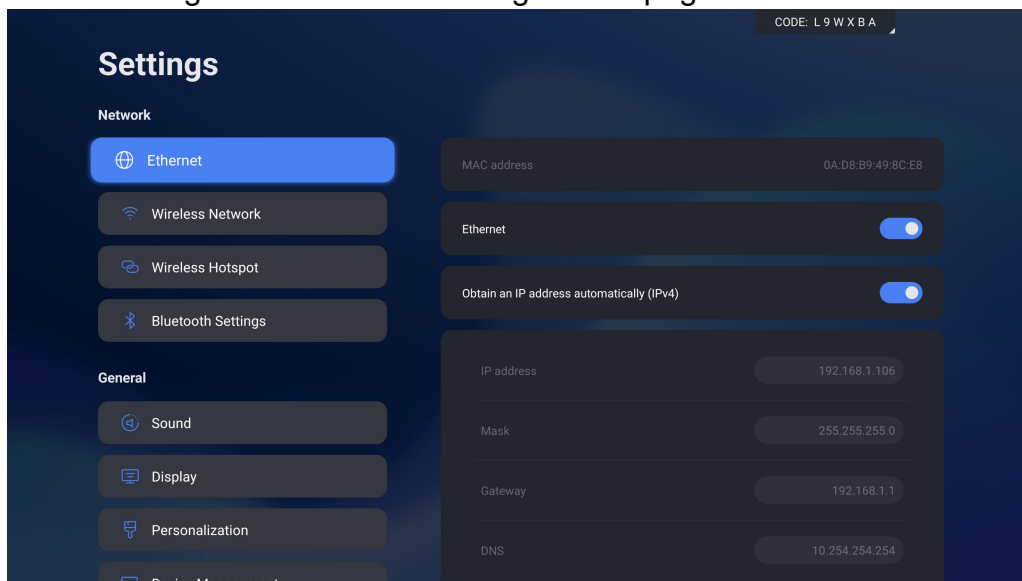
CODE: L 9 W X B A

Settings

Network

Ethernet

Wireless Network

Wireless Hotspot

Bluetooth Settings

General

Sound

Display

Personalization

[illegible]

MAC address 0A:D8:B9:49:8C:E8

Ethernet

Obtain an IP address automatically (IPv4)

IP address 192.168.1.106

Mask 255.255.255.0

Gateway 192.168.1.1

DNS 10.254.254.254